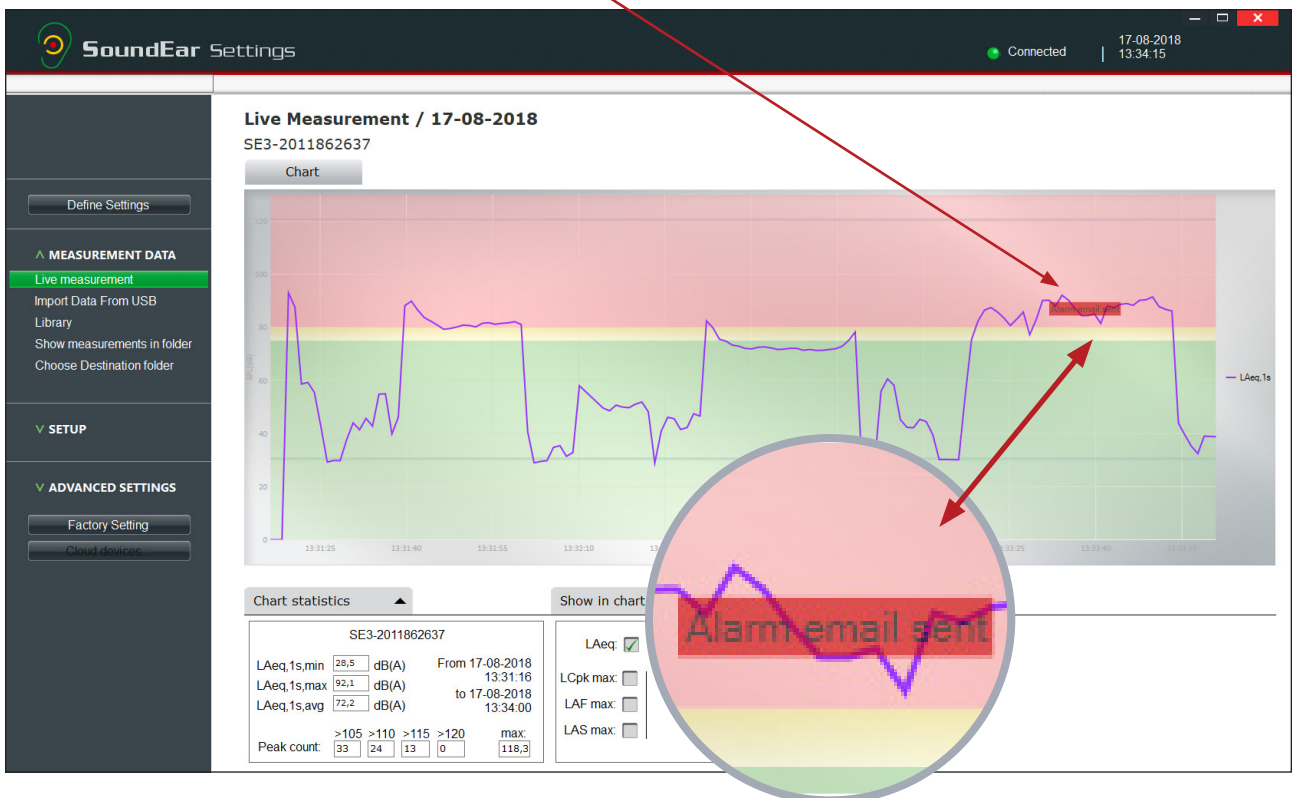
SoundEar Settings

Connected

17-08-2018
13:34:15

Define Settings

∧ MEASUREMENT DATA

Live measurement

Import Data From USB

Library

Show measurements in folder

Choose Destination folder

∨ SETUP

∨ ADVANCED SETTINGS

Factory Setting

Cloud devices

Live Measurement / 17-08-2018

SE3-2011862637

Chart

120
100
80
60
40
20
0

Alarm email sent

LAeq,1s

13:31:25
13:31:40
13:31:55
13:32:10
13:33:25
13:33:40
13:33:55

Alarm email sent

Chart statistics

SE3-2011862637

| | | | |
|---|---|---|---|
| LAeq,1s,min | 28,5 | dB(A) | From 17-08-2018 13:31:16 |
| LAeq,1s,max | 92,1 | dB(A) | to 17-08-2018 13:34:00 |
| LAeq,1s,avg | 72,2 | dB(A) | |

| | >105 | >110 | >115 | >120 | max: |
|---|---|---|---|---|---|
| Peak count: | 33 | 24 | 13 | 0 | 118,3 |

Show in chart

LAeq:

LCpk max:

LAF max:

LAS max: